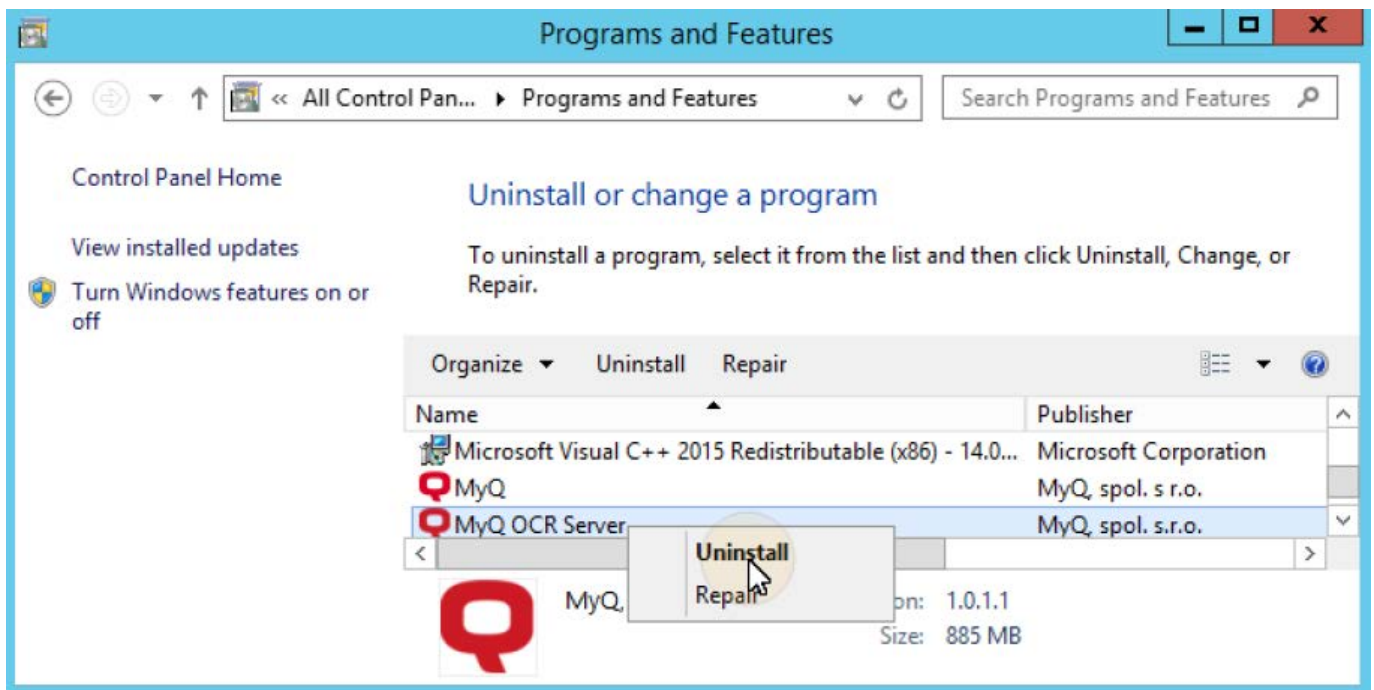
Programs and Features

« All Control Pan... ▸ Programs and Features

Search Programs and Features

Control Panel Home

View installed updates

Turn Windows features on or off

Uninstall or change a program

To uninstall a program, select it from the list and then click Uninstall, Change, or Repair.

Organize ▾ Uninstall Repair

| Name | Publisher |
|---|---|
| Microsoft Visual C++ 2015 Redistributable (x86) - 14.0... | Microsoft Corporation |
| MyQ | MyQ, spol. s r.o. |
| MyQ OCR Server | MyQ, spol. s.r.o. |

Uninstall

Repair

MyQ, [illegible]on: 1.0.1.1

Size: 885 MB